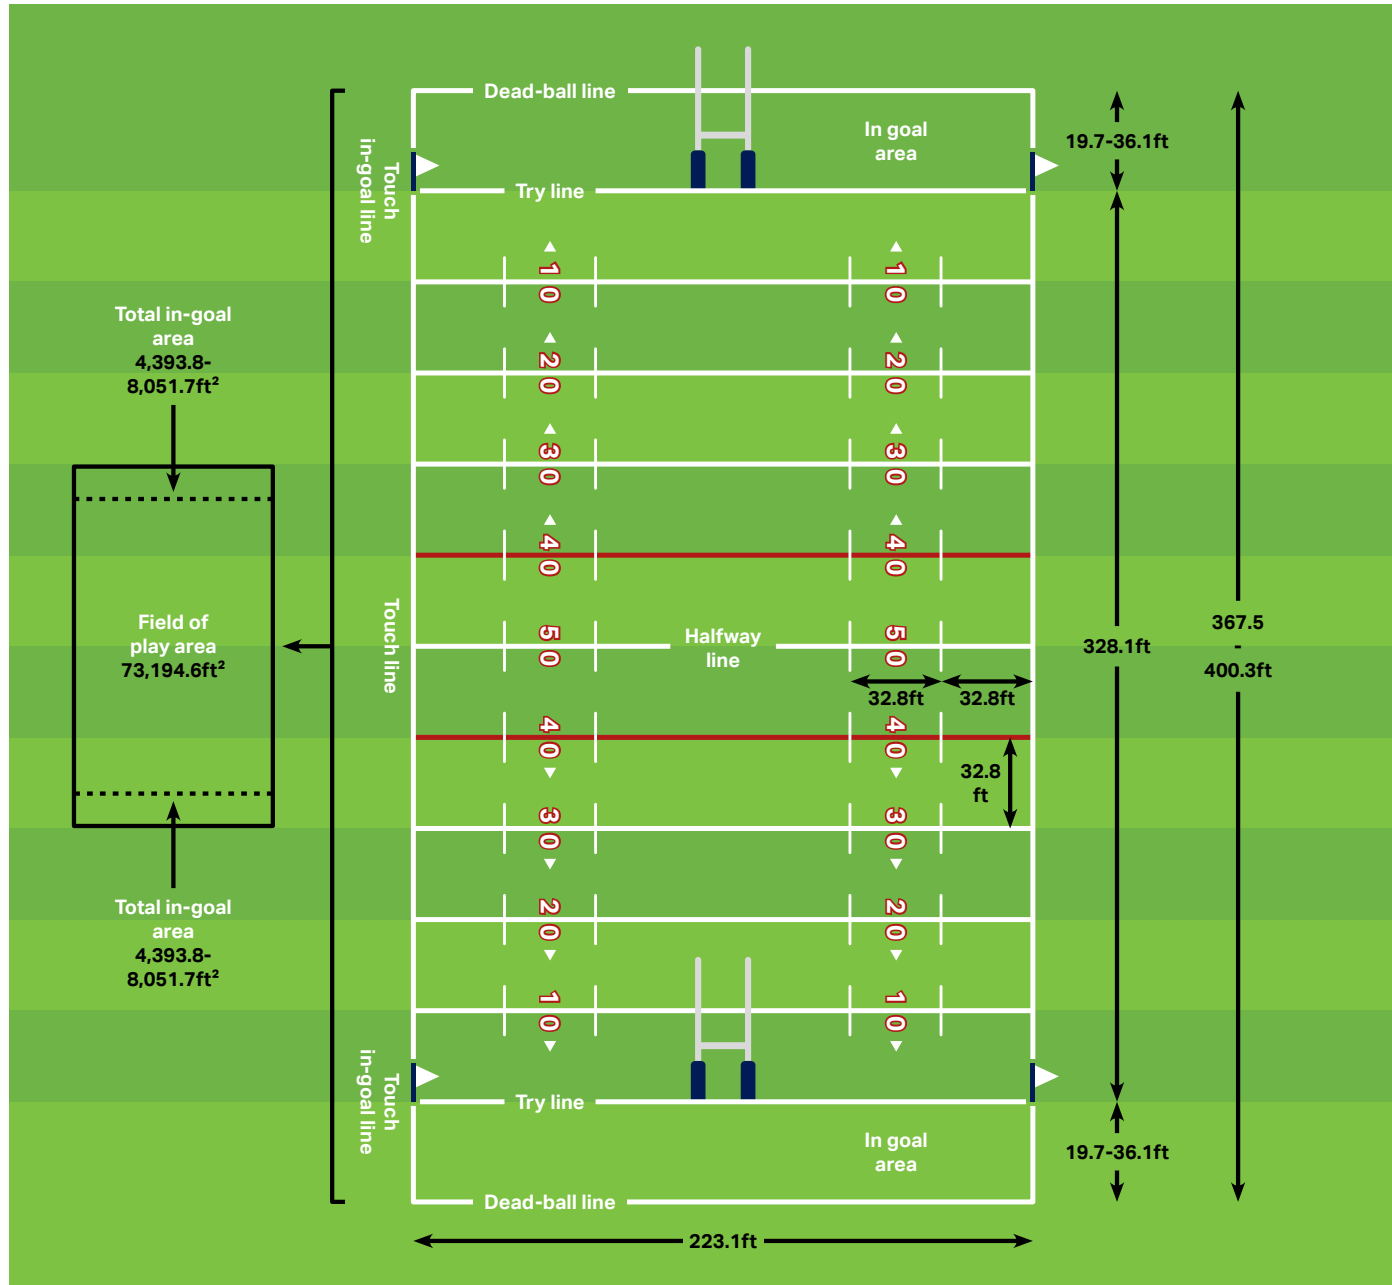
Dead-ball line

In goal area

19.7-36.1ft

Touch in-goal line

Try line

Total in-goal area 4,393.8-8,051.7ft$^2$

10 10

20 20

30 30

40 40

Field of play area 73,194.6ft$^2$

Touch line

50 Halfway line 50

328.1ft

367.5 - 400.3ft

32.8ft 32.8ft

40 40

32.8 ft

30 30

Total in-goal area 4,393.8-8,051.7ft$^2$

20 20

10 10

Touch in-goal line

Try line

In goal area

19.7-36.1ft

Dead-ball line

223.1ft